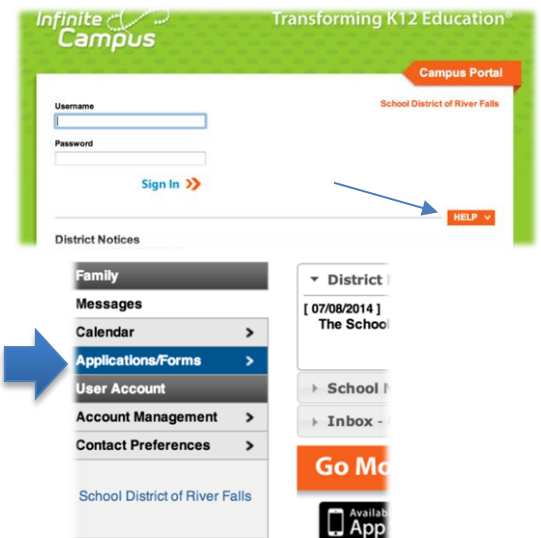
Infinite Campus

Transforming K12 Education®

Campus Portal

School District of River Falls

Username

Password

Sign In

HELP

District Notices

Family

Messages

Calendar

Applications/Forms

User Account

Account Management

Contact Preferences

School District of River Falls

District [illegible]

[ 07/08/2014 ]
The School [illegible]

School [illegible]

Inbox - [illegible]

Go Mo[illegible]

Availab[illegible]
App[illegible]